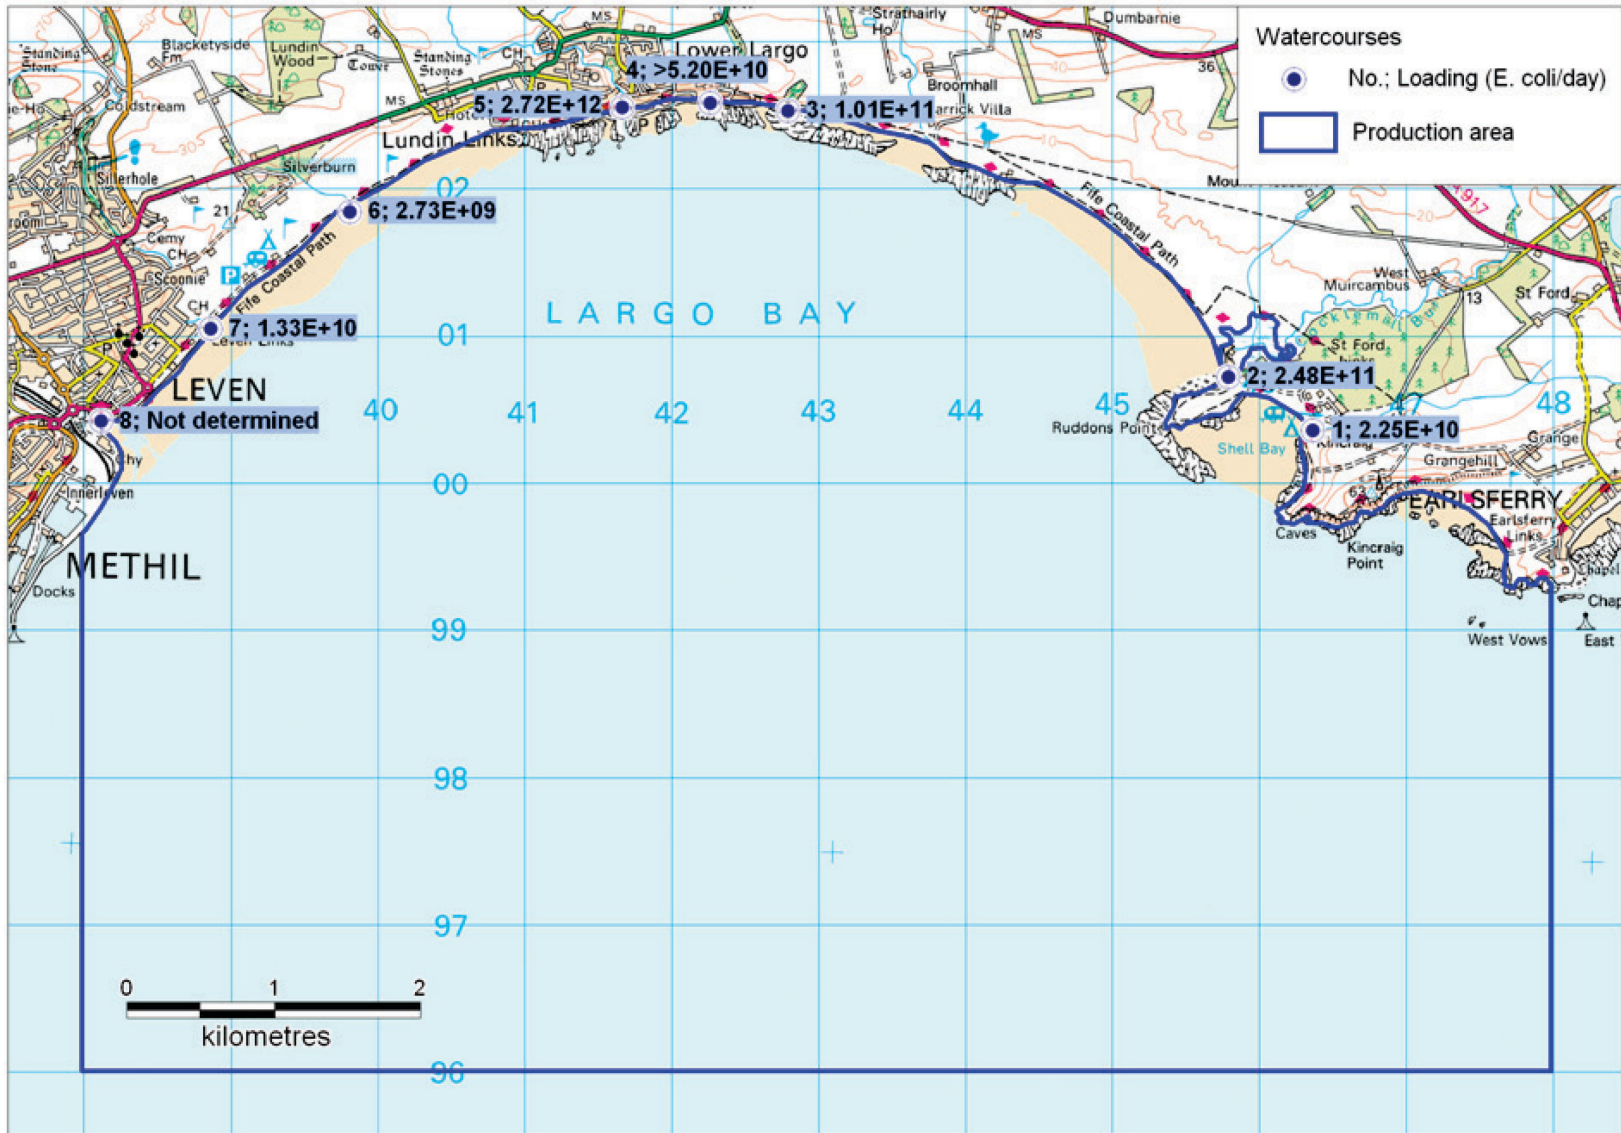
Watercourses
No.; Loading (E. coli/day)
Production area

Standing Stone
Blacketyside Fm
Lundin Wood
Tower
Standing Stones
CH
MS
Lower Largo
Strathairly Ho
Dumbarnie
MS
36
Broomhall
Carrick Villa
Coldstream
MS
Lundin Links
Hotel
Silverburn
Sillerhole
21
Cemy
CH
Scoonie
CH
P
Fife Coastal Path
Leven Links
LEVEN
Innerleven
METHIL
Docks

4; >5.20E+10
5; 2.72E+12
3; 1.01E+11
6; 2.73E+09
7; 1.33E+10
8; Not determined
2; 2.48E+11
1; 2.25E+10

02
01
00
99
98
97
96
40
41
42
43
44
45
47
48

LARGO BAY
Fife Coastal Path
West Muircambus
St Ford
13
St Ford Links
Ruddons Point
Shell Bay
Kincraig
Grange
Grangehill
EARLSFERRY
Earlsferry Links
Caves
Kincraig Point
West Vows
Chapel
East
Mount

0 1 2
kilometres